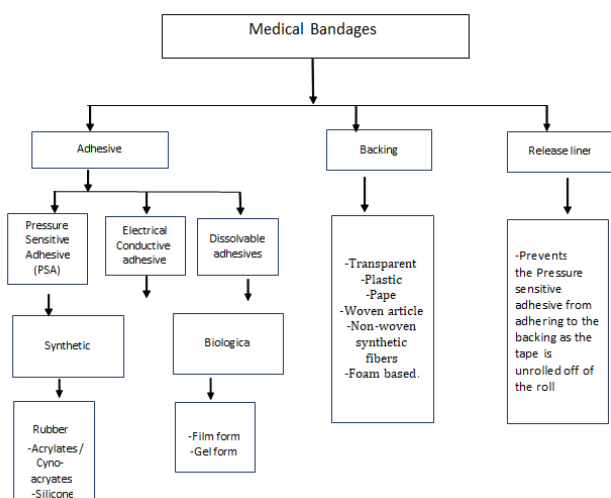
Medical Bandages

Adhesive

Backing

Release liner

Pressure Sensitive Adhesive (PSA)

Electrical Conductive adhesive

Dissolvable adhesives

-Transparent
-Plastic
-Pape
-Woven article
-Non-woven synthetic fibers
-Foam based.

-Prevents the Pressure sensitive adhesive from adhering to the backing as the tape is unrolled off of the roll

Synthetic

Biologica

Rubber
-Acrylates / Cyno-acryates
-Silicone

-Film form
-Gel form